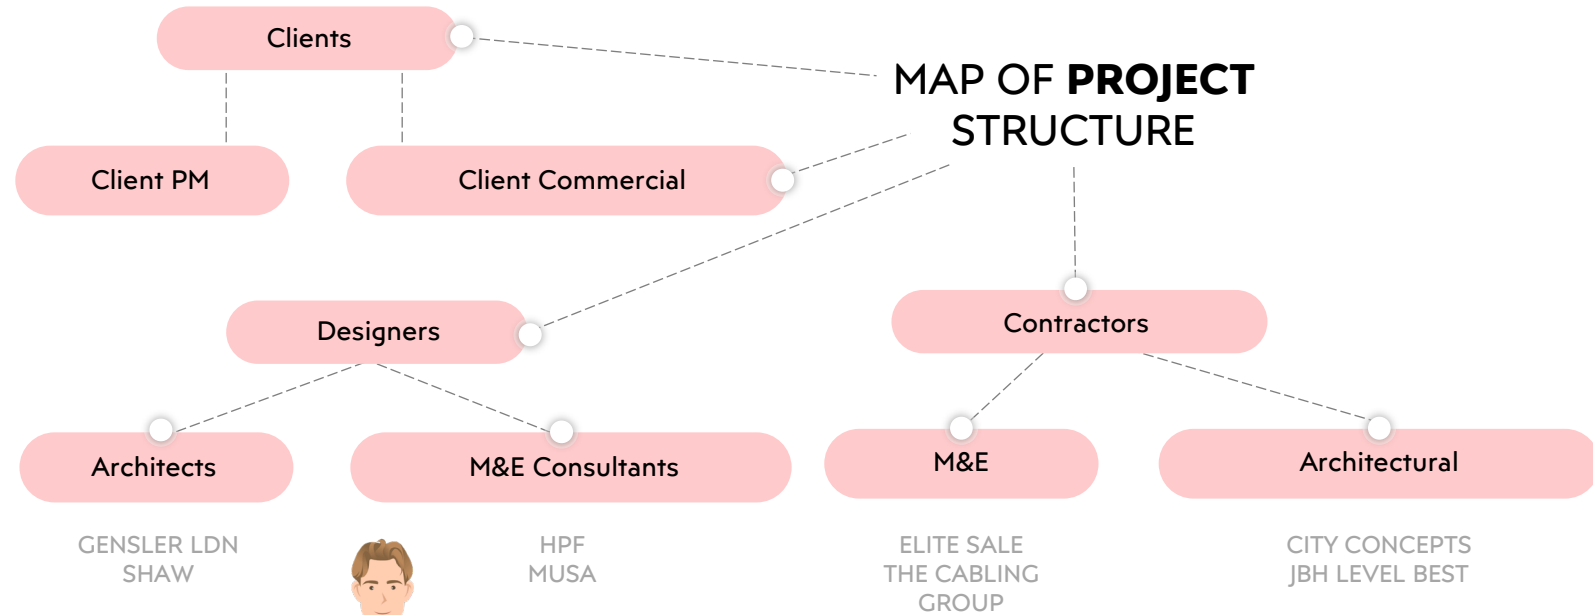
Clients

MAP OF **PROJECT** STRUCTURE

Client PM

Client Commercial

Designers

Contractors

Architects

M&E Consultants

M&E

Architectural

GENSLER LDN
SHAW

HPF
MUSA

ELITE SALE
THE CABLING GROUP

CITY CONCEPTS
JBH LEVEL BEST